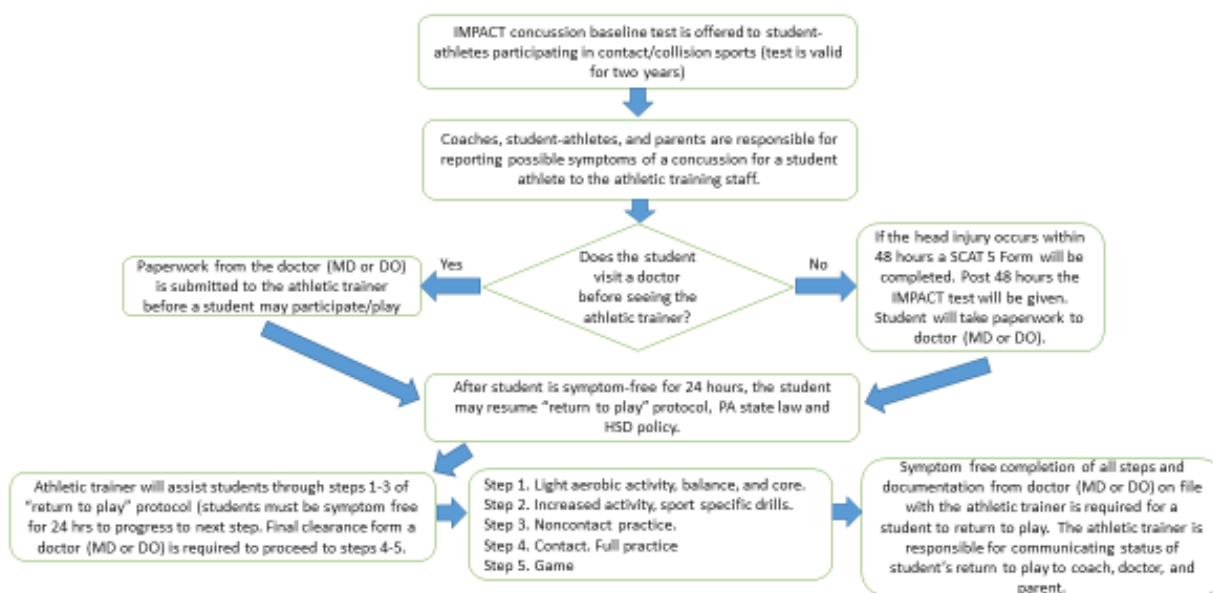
IMPACT concussion baseline test is offered to student-athletes participating in contact/collision sports (test is valid for two years)

Coaches, student-athletes, and parents are responsible for reporting possible symptoms of a concussion for a student athlete to the athletic training staff.

Does the student visit a doctor before seeing the athletic trainer?

Yes

Paperwork from the doctor (MD or DO) is submitted to the athletic trainer before a student may participate/play

No

If the head injury occurs within 48 hours a SCAT 5 Form will be completed. Post 48 hours the IMPACT test will be given. Student will take paperwork to doctor (MD or DO).

After student is symptom-free for 24 hours, the student may resume "return to play" protocol, PA state law and HSD policy.

Athletic trainer will assist students through steps 1-3 of "return to play" protocol (students must be symptom free for 24 hrs to progress to next step. Final clearance form a doctor (MD or DO) is required to proceed to steps 4-5.

Step 1. Light aerobic activity, balance, and core.
Step 2. Increased activity, sport specific drills.
Step 3. Noncontact practice.
Step 4. Contact. Full practice
Step 5. Game

Symptom free completion of all steps and documentation from doctor (MD or DO) on file with the athletic trainer is required for a student to return to play. The athletic trainer is responsible for communicating status of student's return to play to coach, doctor, and parent.